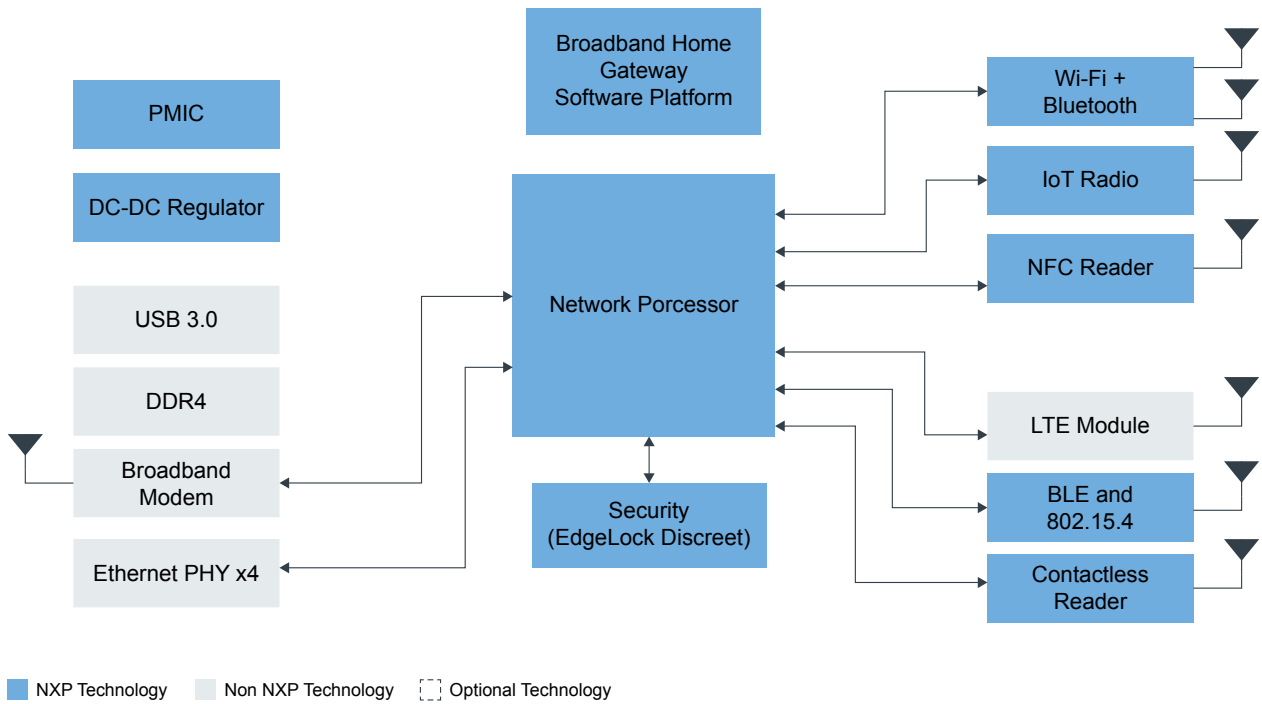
Broadband Home Gateway Software Platform

PMIC

DC-DC Regulator

USB 3.0

DDR4

Broadband Modem

Ethernet PHY x4

Network Porcessor

Security (EdgeLock Discreet)

Wi-Fi + Bluetooth

IoT Radio

NFC Reader

LTE Module

BLE and 802.15.4

Contactless Reader

NXP Technology

Non NXP Technology

Optional Technology